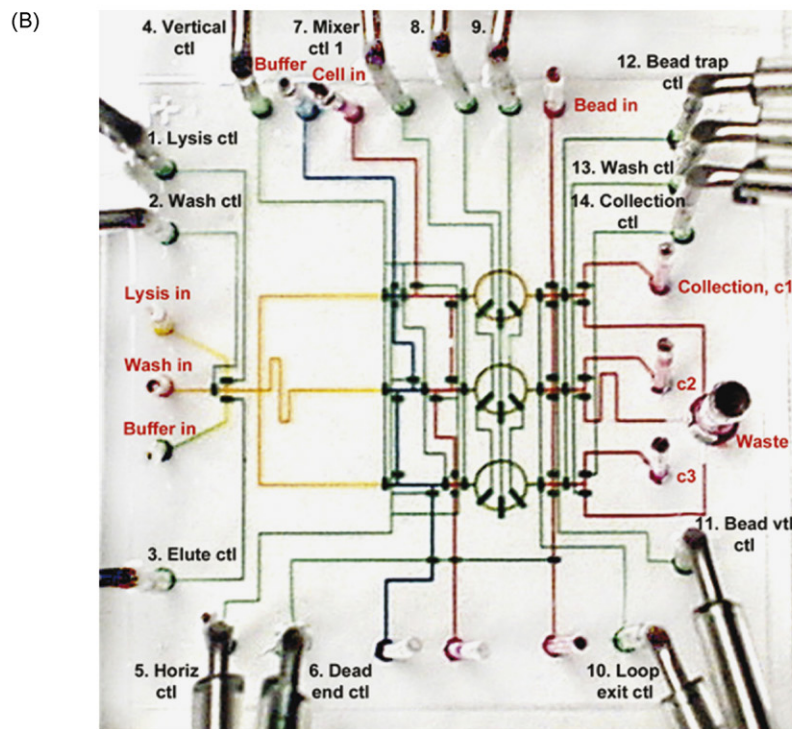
(B)

4. Vertical ctl

7. Mixer ctl 1

8.

9.

Buffer

Cell in

Bead in

12. Bead trap ctl

1. Lysis ctl

13. Wash ctl

2. Wash ctl

14. Collection ctl

Lysis in

Collection, c1

Wash in

c2

Buffer in

Waste

c3

11. Bead vtl ctl

3. Elute ctl

5. Horiz ctl

6. Dead end ctl

10. Loop exit ctl